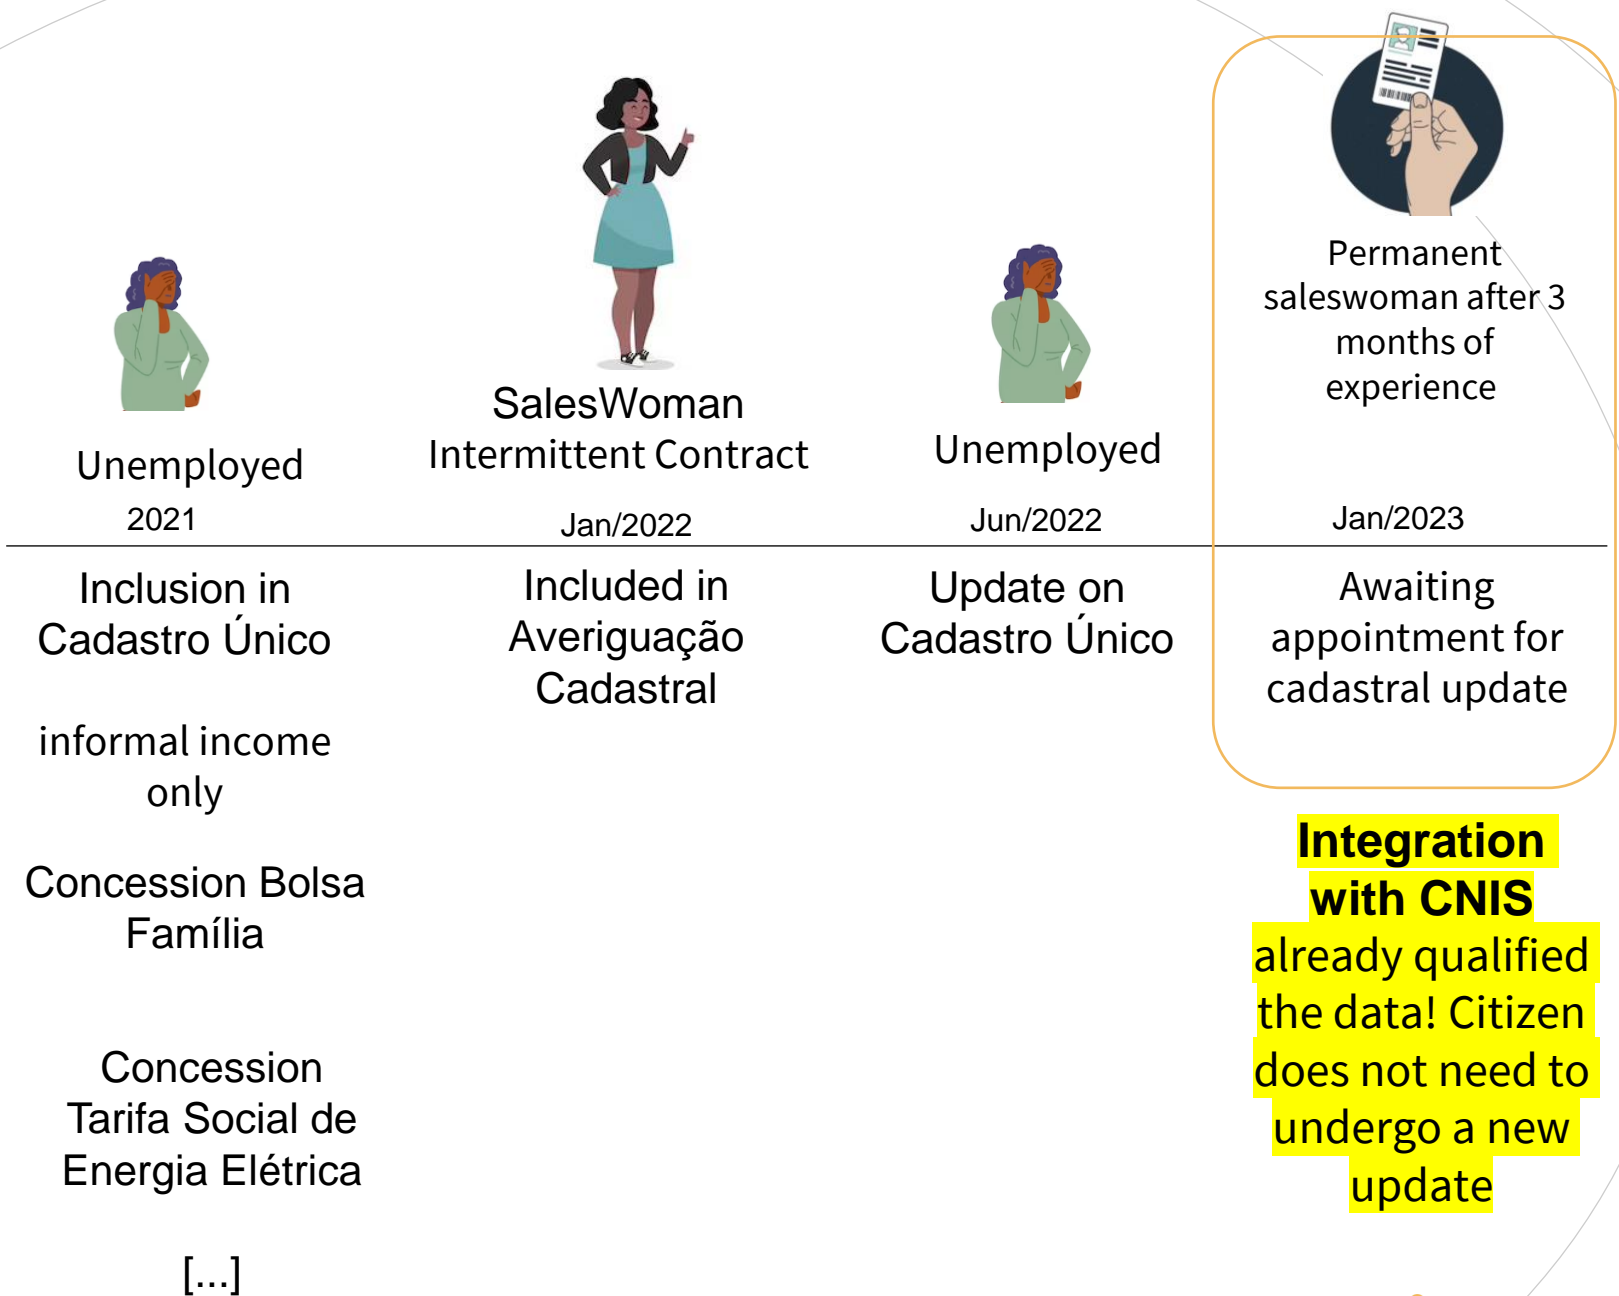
Unemployed
2021

SalesWoman
Intermittent Contract
Jan/2022

Unemployed
Jun/2022

Permanent saleswoman after 3 months of experience
Jan/2023

Inclusion in Cadastro Único

informal income only

Concession Bolsa Família

Concession Tarifa Social de Energia Elétrica

[...]

Included in Averiguação Cadastral

Update on Cadastro Único

Awaiting appointment for cadastral update

**Integration with CNIS** already qualified the data! Citizen does not need to undergo a new update